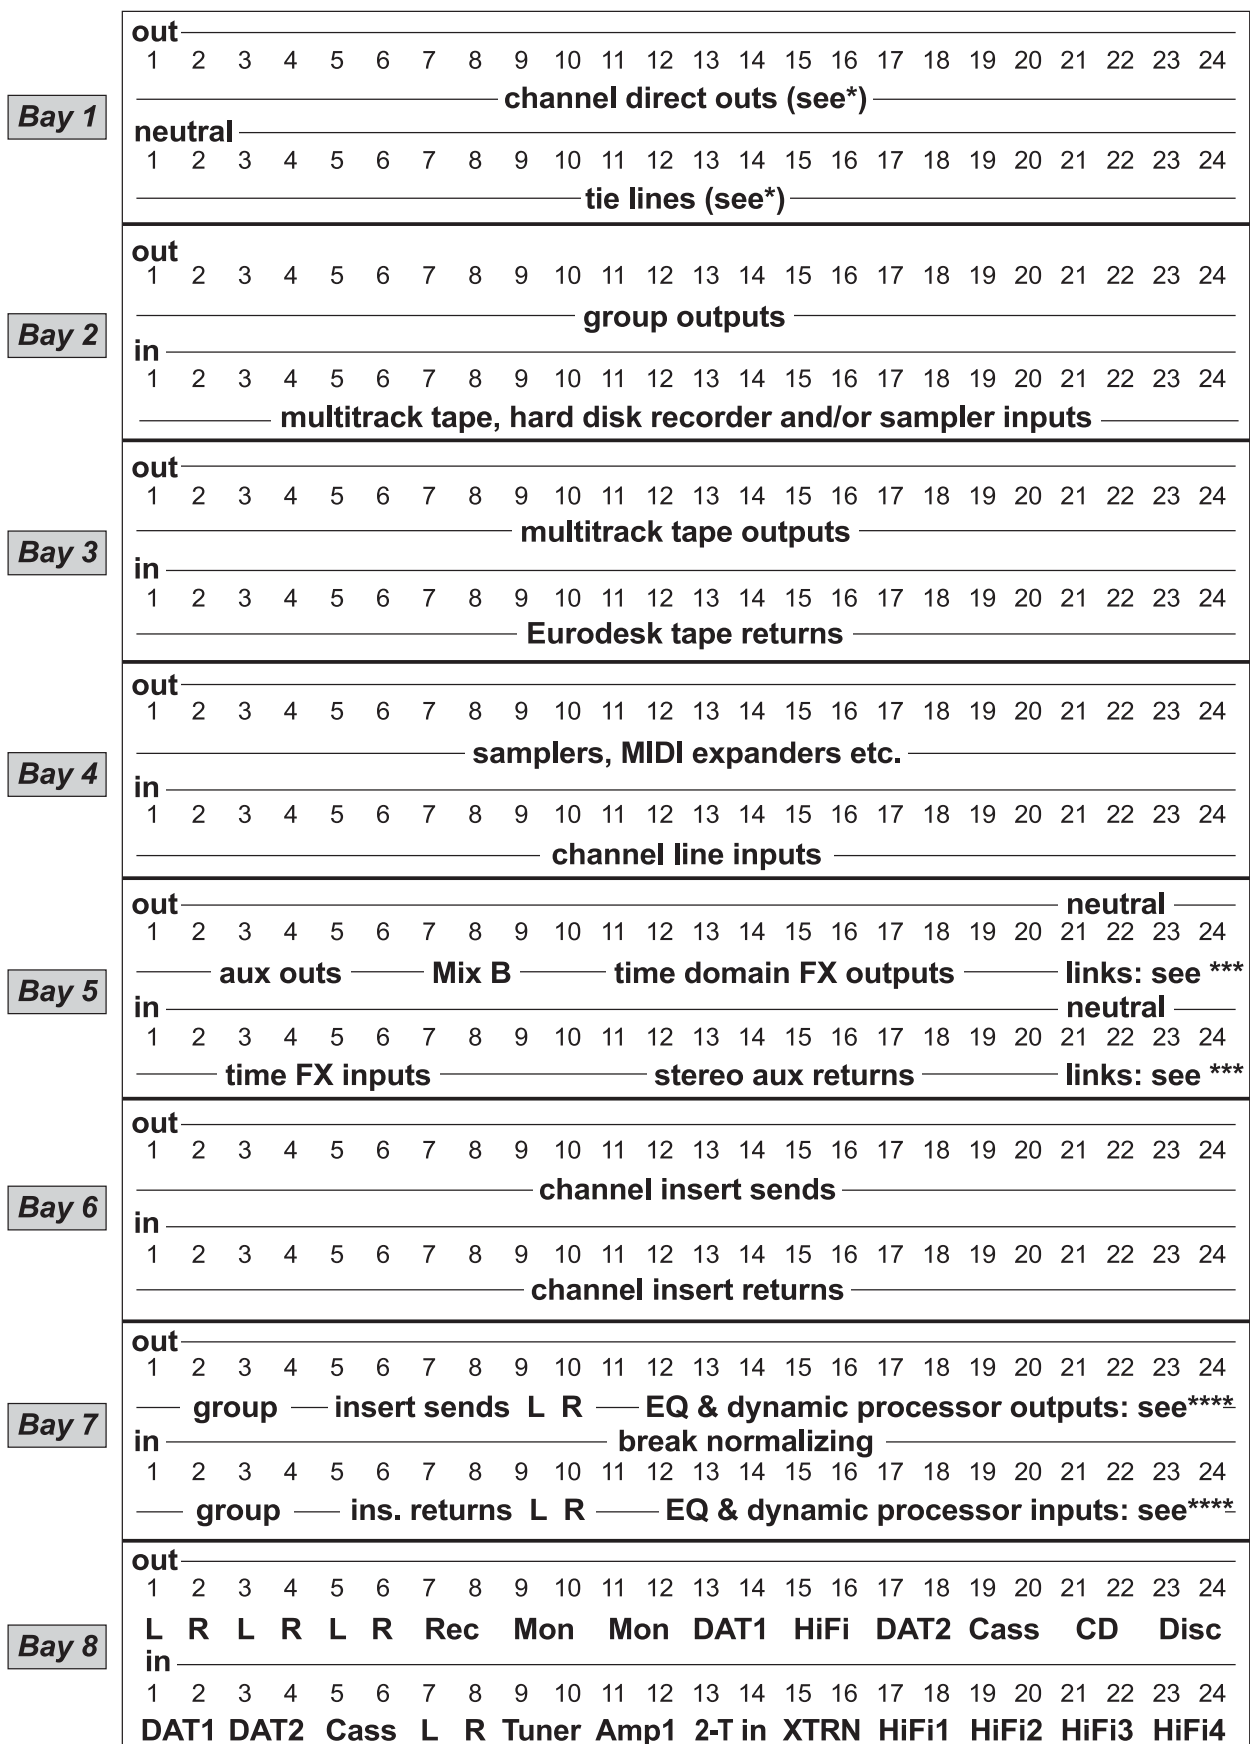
Bay 1

out
1 2 3 4 5 6 7 8 9 10 11 12 13 14 15 16 17 18 19 20 21 22 23 24
channel direct outs (see*)
neutral
1 2 3 4 5 6 7 8 9 10 11 12 13 14 15 16 17 18 19 20 21 22 23 24
tie lines (see*)

Bay 2

out
1 2 3 4 5 6 7 8 9 10 11 12 13 14 15 16 17 18 19 20 21 22 23 24
group outputs
in
1 2 3 4 5 6 7 8 9 10 11 12 13 14 15 16 17 18 19 20 21 22 23 24
multitrack tape, hard disk recorder and/or sampler inputs

Bay 3

out
1 2 3 4 5 6 7 8 9 10 11 12 13 14 15 16 17 18 19 20 21 22 23 24
multitrack tape outputs
in
1 2 3 4 5 6 7 8 9 10 11 12 13 14 15 16 17 18 19 20 21 22 23 24
Eurodesk tape returns

Bay 4

out
1 2 3 4 5 6 7 8 9 10 11 12 13 14 15 16 17 18 19 20 21 22 23 24
samplers, MIDI expanders etc.
in
1 2 3 4 5 6 7 8 9 10 11 12 13 14 15 16 17 18 19 20 21 22 23 24
channel line inputs

Bay 5

out neutral
1 2 3 4 5 6 7 8 9 10 11 12 13 14 15 16 17 18 19 20 21 22 23 24
aux outs Mix B time domain FX outputs links: see ***
in neutral
1 2 3 4 5 6 7 8 9 10 11 12 13 14 15 16 17 18 19 20 21 22 23 24
time FX inputs stereo aux returns links: see ***

Bay 6

out
1 2 3 4 5 6 7 8 9 10 11 12 13 14 15 16 17 18 19 20 21 22 23 24
channel insert sends
in
1 2 3 4 5 6 7 8 9 10 11 12 13 14 15 16 17 18 19 20 21 22 23 24
channel insert returns

Bay 7

out
1 2 3 4 5 6 7 8 9 10 11 12 13 14 15 16 17 18 19 20 21 22 23 24
group insert sends L R EQ & dynamic processor outputs: see****
in break normalizing
1 2 3 4 5 6 7 8 9 10 11 12 13 14 15 16 17 18 19 20 21 22 23 24
group ins. returns L R EQ & dynamic processor inputs: see****

Bay 8

out
1 2 3 4 5 6 7 8 9 10 11 12 13 14 15 16 17 18 19 20 21 22 23 24
L R L R L R Rec Mon Mon DAT1 HiFi DAT2 Cass CD Disc
in
1 2 3 4 5 6 7 8 9 10 11 12 13 14 15 16 17 18 19 20 21 22 23 24
DAT1 DAT2 Cass L R Tuner Amp1 2-T in XTRN HiFi1 HiFi2 HiFi3 HiFi4